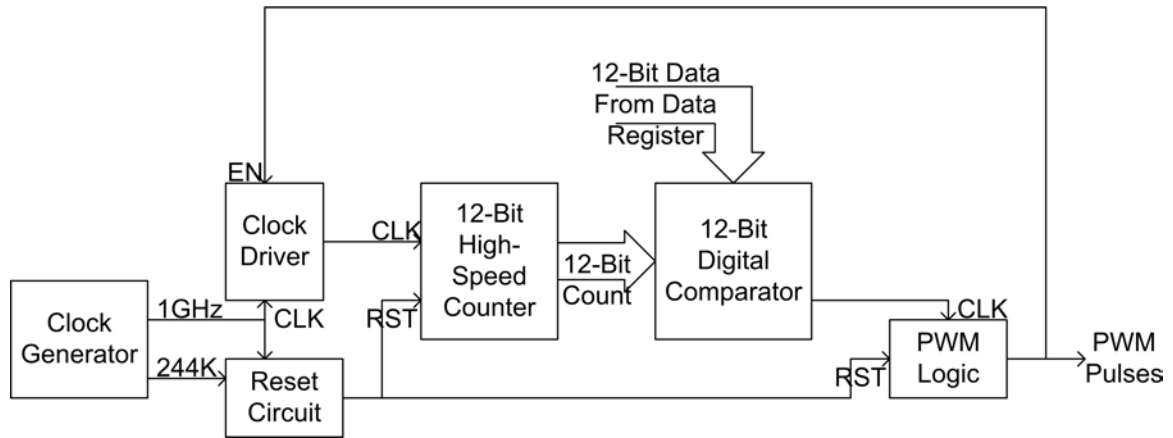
12-Bit Data
From Data
Register

EN

Clock
Driver

CLK

12-Bit
High-
Speed
Counter

12-Bit
Count

12-Bit
Digital
Comparator

Clock
Generator

1GHz

CLK

RST

CLK

244K

Reset
Circuit

RST

PWM
Logic

PWM
Pulses